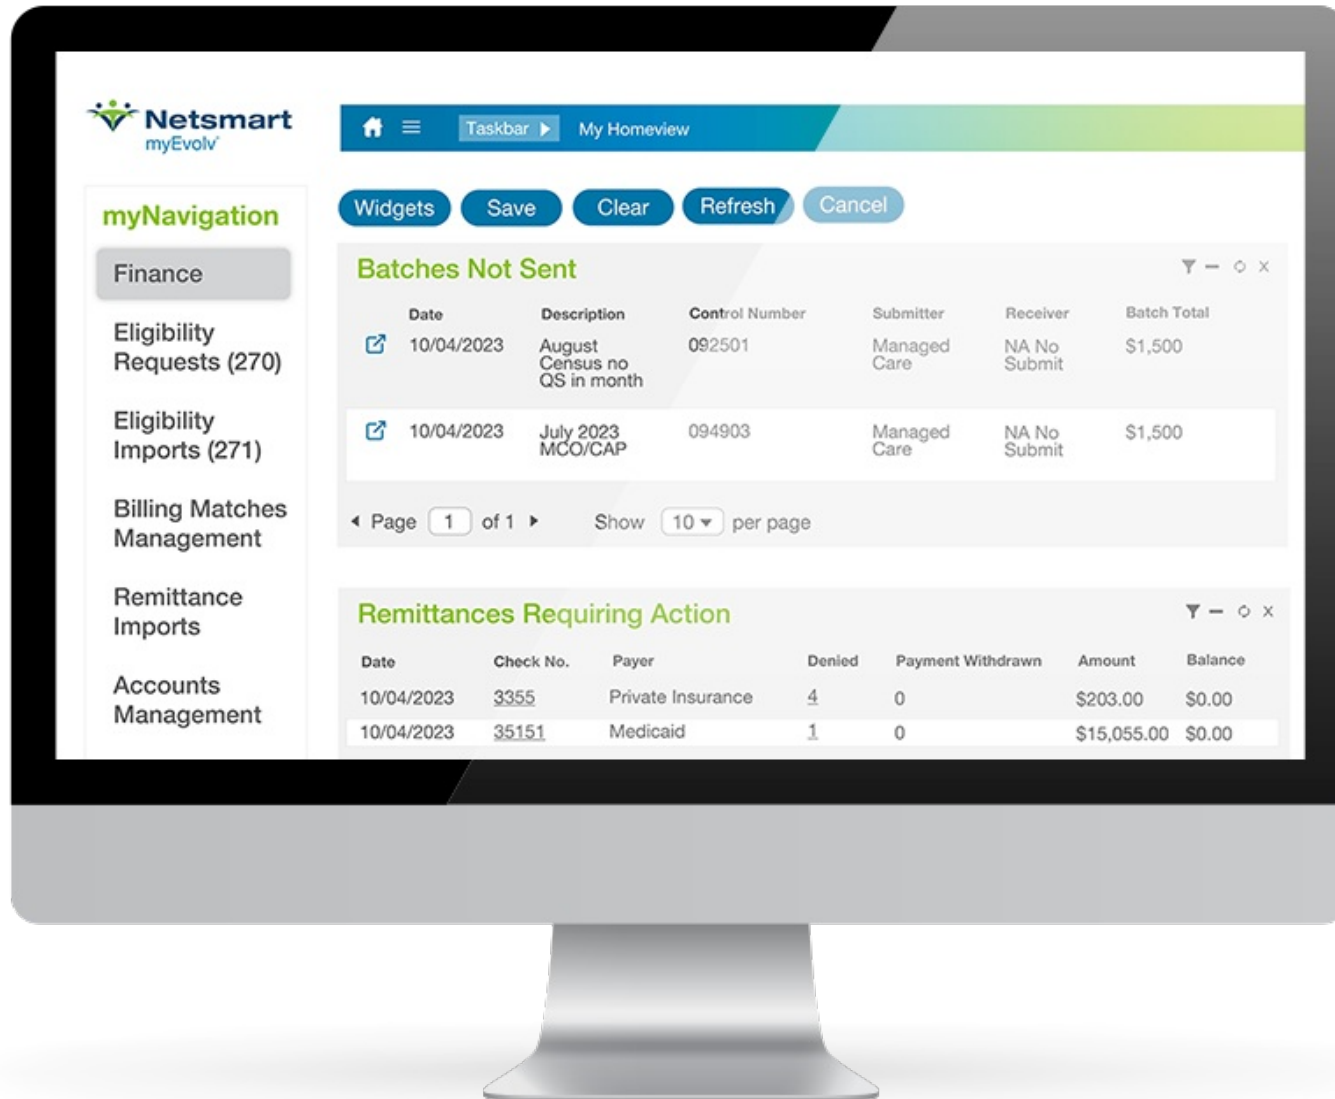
Netsmart
myEvolv

Taskbar My Homeview

myNavigation

Finance

Eligibility Requests (270)

Eligibility Imports (271)

Billing Matches Management

Remittance Imports

Accounts Management

Widgets Save Clear Refresh Cancel

Batches Not Sent

| Date | Description | Control Number | Submitter | Receiver | Batch Total |
|---|---|---|---|---|---|
| 10/04/2023 | August Census no QS in month | 092501 | Managed Care | NA No Submit | $1,500 |
| 10/04/2023 | July 2023 MCO/CAP | 094903 | Managed Care | NA No Submit | $1,500 |

Page 1 of 1 Show 10 per page

Remittances Requiring Action

| Date | Check No. | Payer | Denied | Payment Withdrawn | Amount | Balance |
|---|---|---|---|---|---|---|
| 10/04/2023 | 3355 | Private Insurance | 4 | 0 | $203.00 | $0.00 |
| 10/04/2023 | 35151 | Medicaid | 1 | 0 | $15,055.00 | $0.00 |